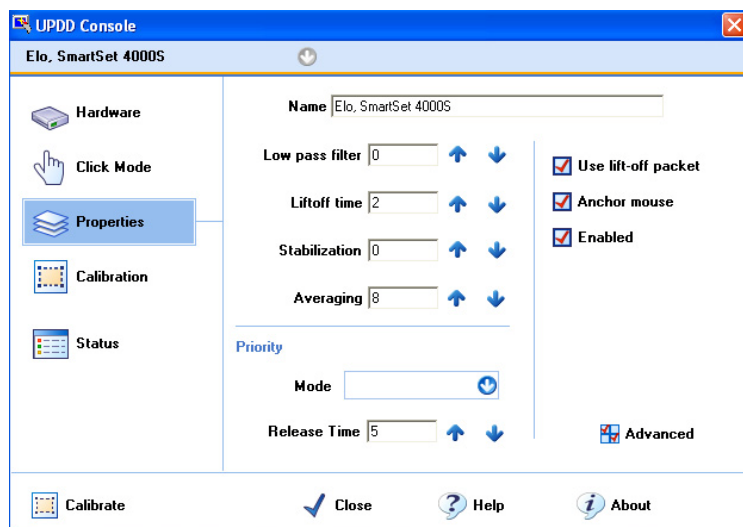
UPDD Console

Elo, SmartSet 4000S

Hardware

Click Mode

Properties

Calibration

Status

Name Elo, SmartSet 4000S

Low pass filter 0

Liftoff time 2

Stabilization 0

Averaging 8

Use lift-off packet

Anchor mouse

Enabled

Priority

Mode

Release Time 5

Advanced

Calibrate

Close

Help

About